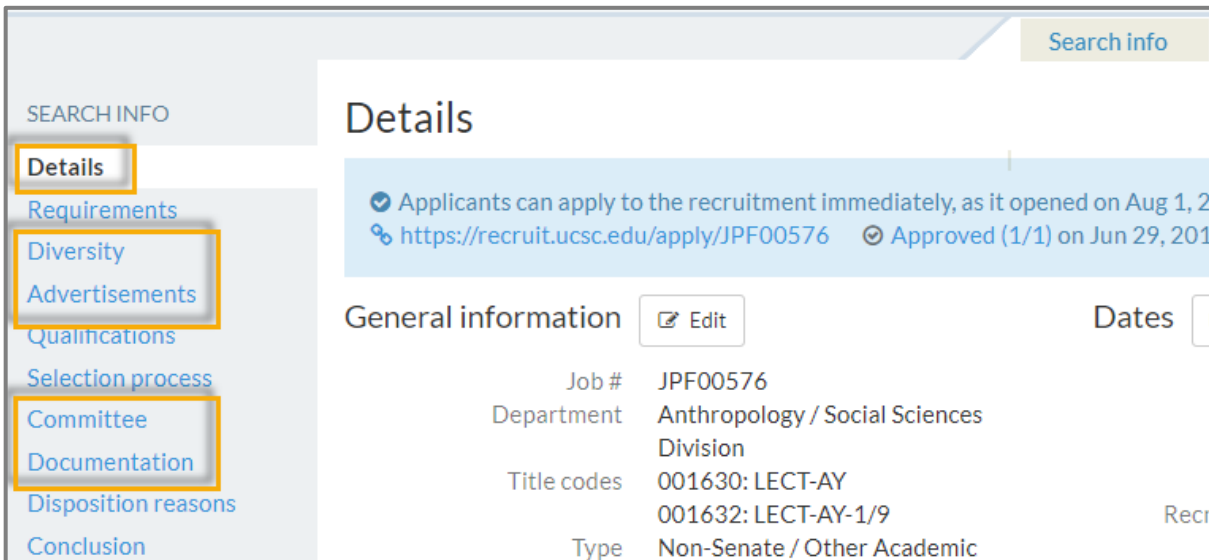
Search info

SEARCH INFO
Details
Requirements
Diversity
Advertisements
Qualifications
Selection process
Committee
Documentation
Disposition reasons
Conclusion

Details

Applicants can apply to the recruitment immediately, as it opened on Aug 1, 2
https://recruit.ucsc.edu/apply/JPF00576 Approved (1/1) on Jun 29, 201

General information Edit

Dates

| Job # | JPF00576 |
|---|---|
| Department | Anthropology / Social Sciences Division |
| Title codes | 001630: LECT-AY<br>001632: LECT-AY-1/9 |
| Type | Non-Senate / Other Academic |

Recr